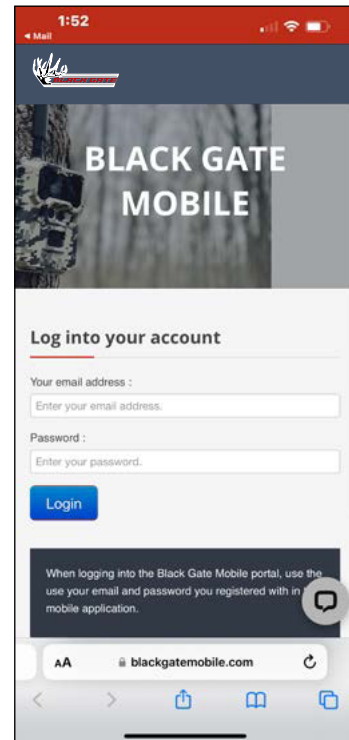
1:52
◂ Mail

BLACK GATE MOBILE

Log into your account

Your email address :

Enter your email address.

Password :

Enter your password.

Login

When logging into the Black Gate Mobile portal, use the use your email and password you registered with in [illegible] mobile application.

AA blackgatemobile.com